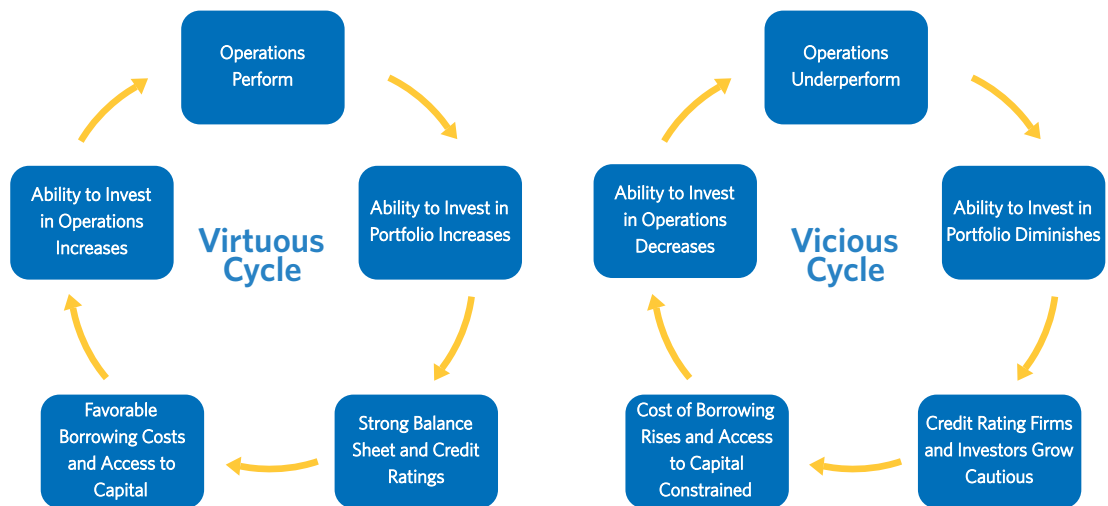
Virtuous Cycle

Operations Perform

Ability to Invest in Portfolio Increases

Strong Balance Sheet and Credit Ratings

Favorable Borrowing Costs and Access to Capital

Ability to Invest in Operations Increases

Vicious Cycle

Operations Underperform

Ability to Invest in Portfolio Diminishes

Credit Rating Firms and Investors Grow Cautious

Cost of Borrowing Rises and Access to Capital Constrained

Ability to Invest in Operations Decreases